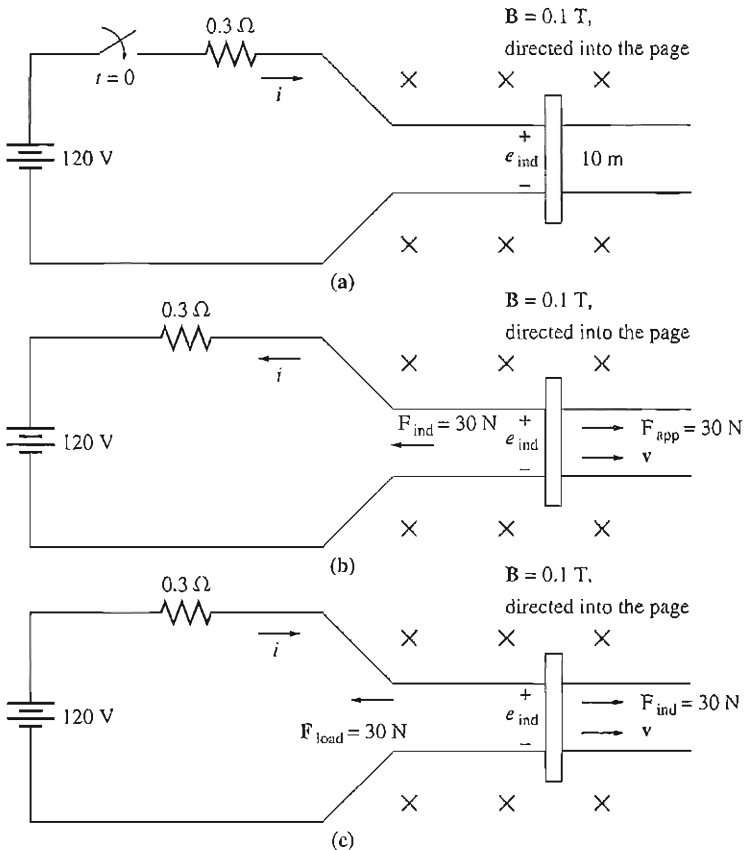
0.3 Ω

$t = 0$

$i$

120 V

B = 0.1 T, directed into the page

×   ×   ×

+
$e_{ind}$
−

10 m

×   ×   ×

(a)

0.3 Ω

$i$

120 V

B = 0.1 T, directed into the page

×   ×   ×

$F_{ind} = 30$ N

+
$e_{ind}$
−

$F_{app} = 30$ N

v

×   ×   ×

(b)

0.3 Ω

$i$

120 V

B = 0.1 T, directed into the page

×   ×   ×

$F_{load} = 30$ N

+
$e_{ind}$
−

$F_{ind} = 30$ N

v

×   ×   ×

(c)